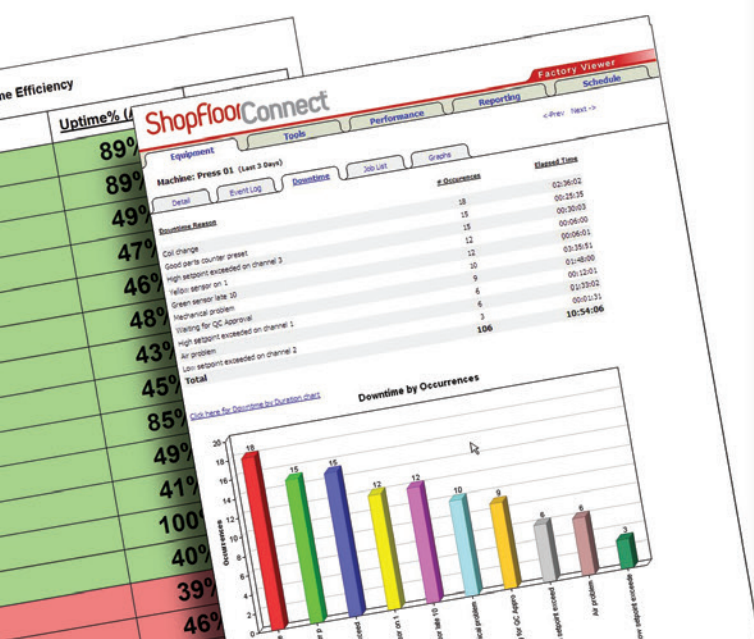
ne Efficiency

Uptime% (

89%
89%
49%
47%
46%
48%
43%
45%
85%
49%
41%
100%
40%
39%
46%

ShopFloorConnect

Factory Viewer

Schedule

Tools

Performance

Reporting

<-Prev Next->

Equipment

Machine: Press 01 (Last 3 Days)

Detail

Event Log

Downtime

Job List

Graphs

| Downtime Reason | # Occurrences | Elapsed Time |
|---|---|---|
| Coil change | 18 | 02:36:02 |
| Good parts counter preset | 15 | 00:25:35 |
| High setpoint exceeded on channel 3 | 15 | 00:30:03 |
| Yellow sensor on 1 | 12 | 00:06:00 |
| Green sensor late 10 | 12 | 00:06:01 |
| Mechanical problem | 10 | 03:35:51 |
| Waiting for QC Approval | 9 | 01:48:00 |
| High setpoint exceeded on channel 1 | 6 | 00:12:01 |
| Air problem | 6 | 01:33:02 |
| Low setpoint exceeded on channel 2 | 3 | 00:01:31 |
| Total | 106 | 10:54:06 |

Click here for Downtime by Duration chart

Downtime by Occurrences

20
18
16
14
12
10
8
6
4
2
0

Occurrences

18 15 15 12 12 10 9 6 6 3

or on 1
or late 10
ical problem
for QC Appro
setpoint exceed
Air problem
ow setpoint exceede